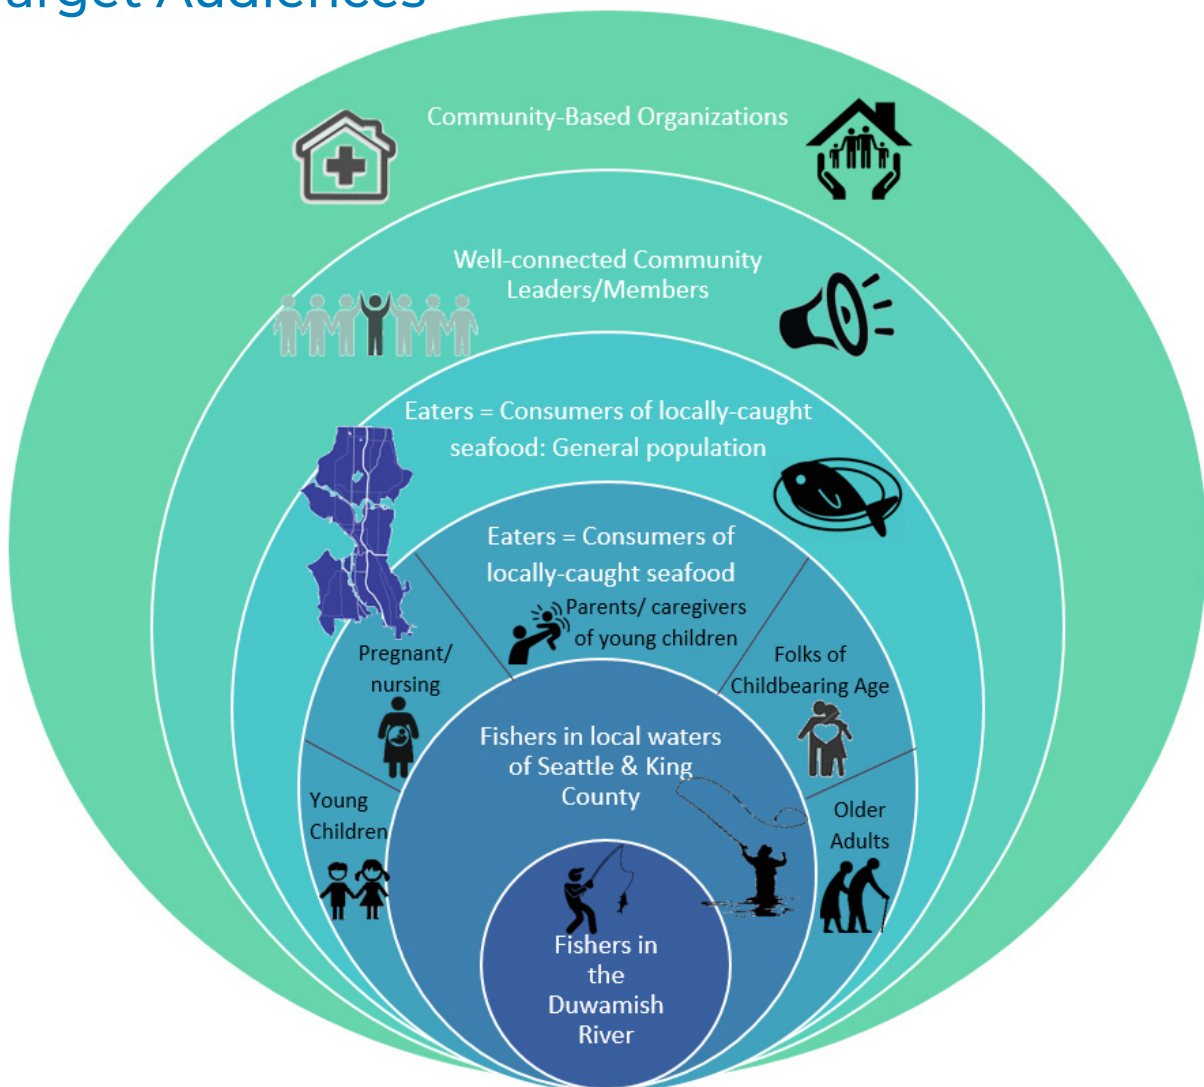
arget Audiences

Community-Based Organizations

Well-connected Community Leaders/Members

Eaters = Consumers of locally-caught seafood: General population

Eaters = Consumers of locally-caught seafood

Parents/ caregivers of young children

Pregnant/ nursing

Folks of Childbearing Age

Young Children

Older Adults

Fishers in local waters of Seattle & King County

Fishers in the Duwamish River